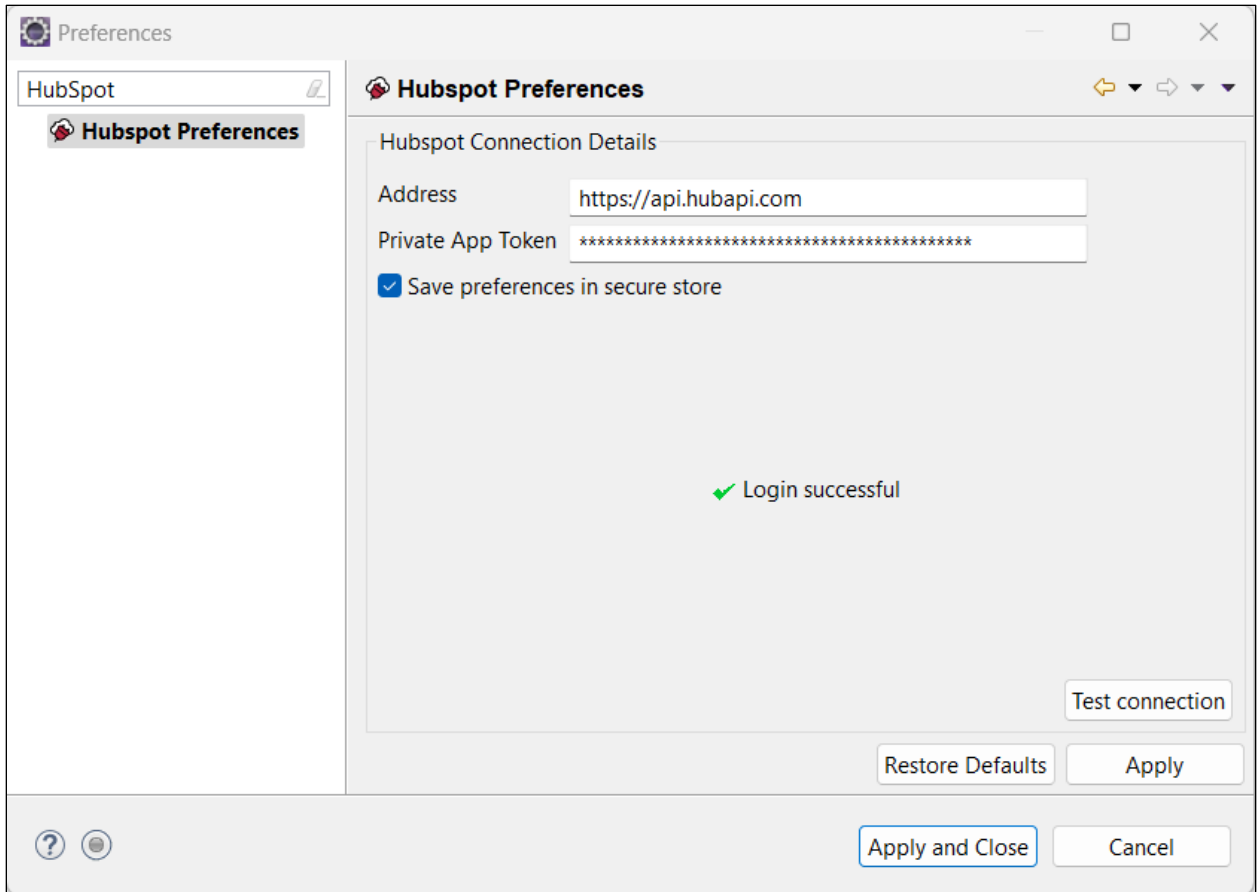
Preferences

HubSpot

Hubspot Preferences

Hubspot Preferences

Hubspot Connection Details

Address https://api.hubapi.com

Private App Token ********************************************

Save preferences in secure store

Login successful

Test connection

Restore Defaults Apply

Apply and Close Cancel